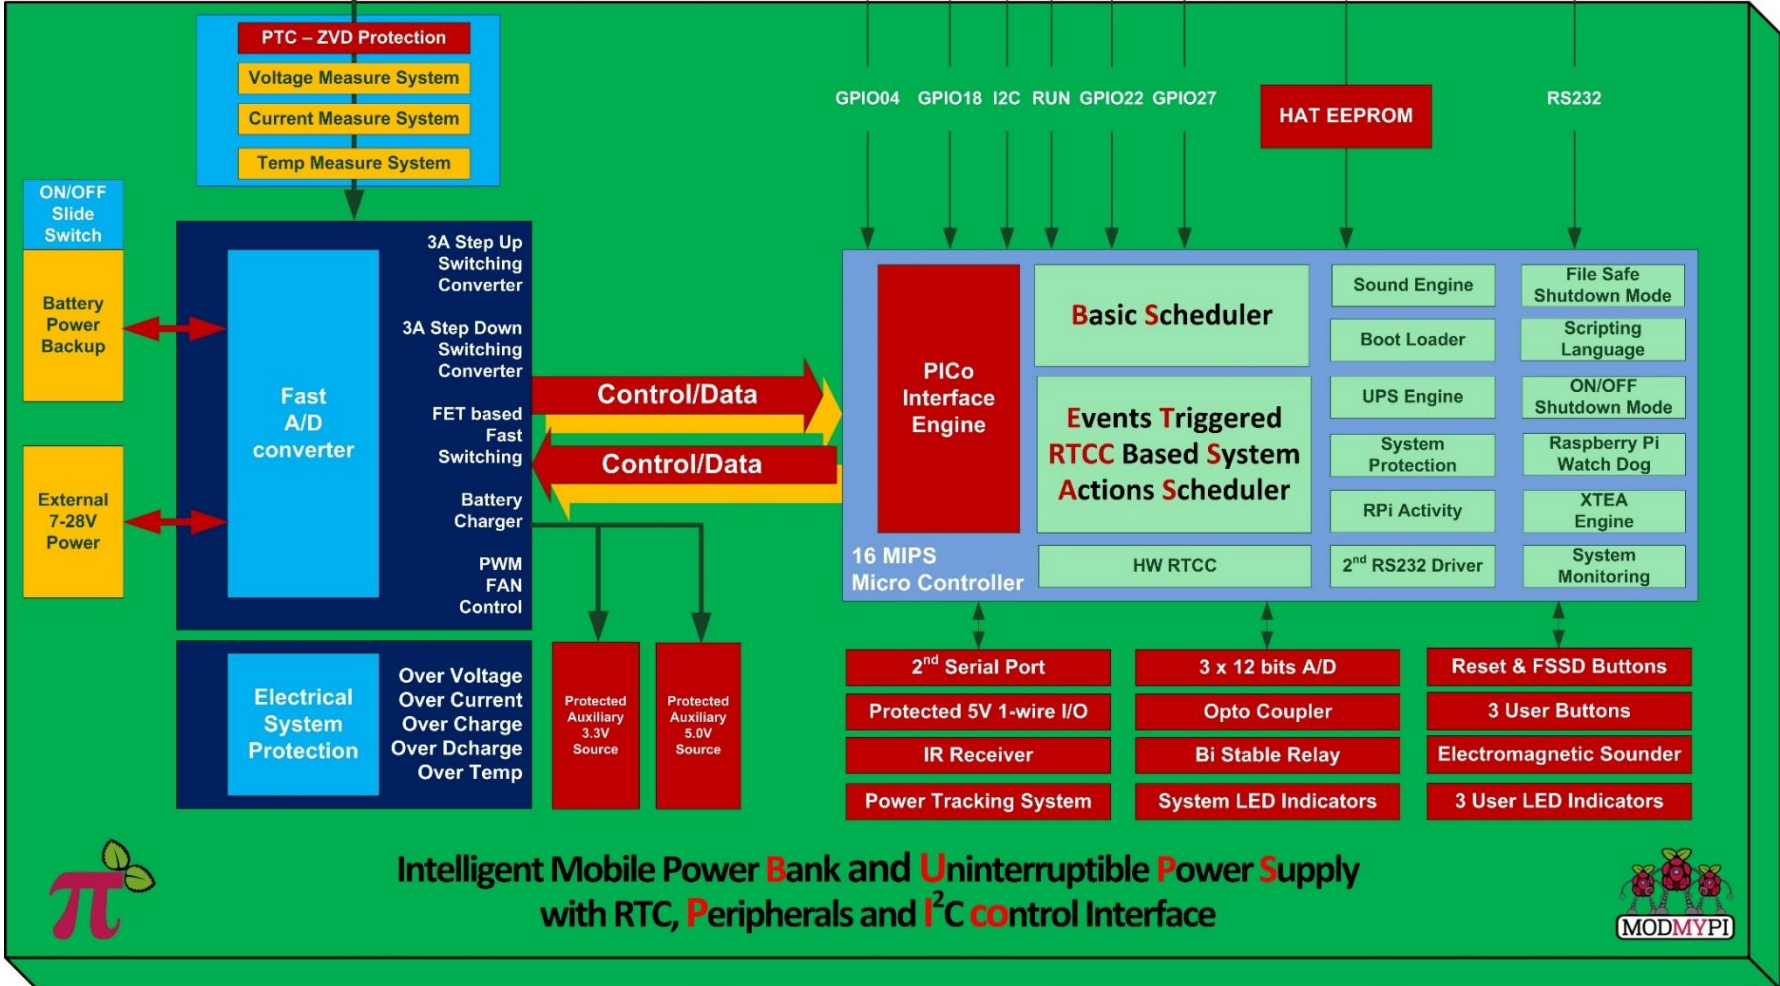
PTC – ZVD Protection
Voltage Measure System
Current Measure System
Temp Measure System

ON/OFF Slide Switch

Battery Power Backup

External 7-28V Power

Fast A/D converter

3A Step Up Switching Converter
3A Step Down Switching Converter
FET based Fast Switching
Battery Charger
PWM FAN Control

Electrical System Protection

Over Voltage
Over Current
Over Charge
Over Dcharge
Over Temp

Protected Auxiliary 3.3V Source

Protected Auxiliary 5.0V Source

Control/Data
Control/Data

GPIO04 GPIO18 I2C RUN GPIO22 GPIO27

HAT EEPROM

RS232

PICo Interface Engine

Basic Scheduler

Events Triggered RTCC Based System Actions Scheduler

Sound Engine
Boot Loader
UPS Engine
System Protection
RPi Activity
$2^{nd}$ RS232 Driver

File Safe Shutdown Mode
Scripting Language
ON/OFF Shutdown Mode
Raspberry Pi Watch Dog
XTEA Engine
System Monitoring

16 MIPS Micro Controller

HW RTCC

$2^{nd}$ Serial Port
Protected 5V 1-wire I/O
IR Receiver
Power Tracking System

3 x 12 bits A/D
Opto Coupler
Bi Stable Relay
System LED Indicators

Reset & FSSD Buttons
3 User Buttons
Electromagnetic Sounder
3 User LED Indicators

Intelligent Mobile Power Bank and Uninterruptible Power Supply
with RTC, Peripherals and $I^2C$ control Interface

MODMYPI